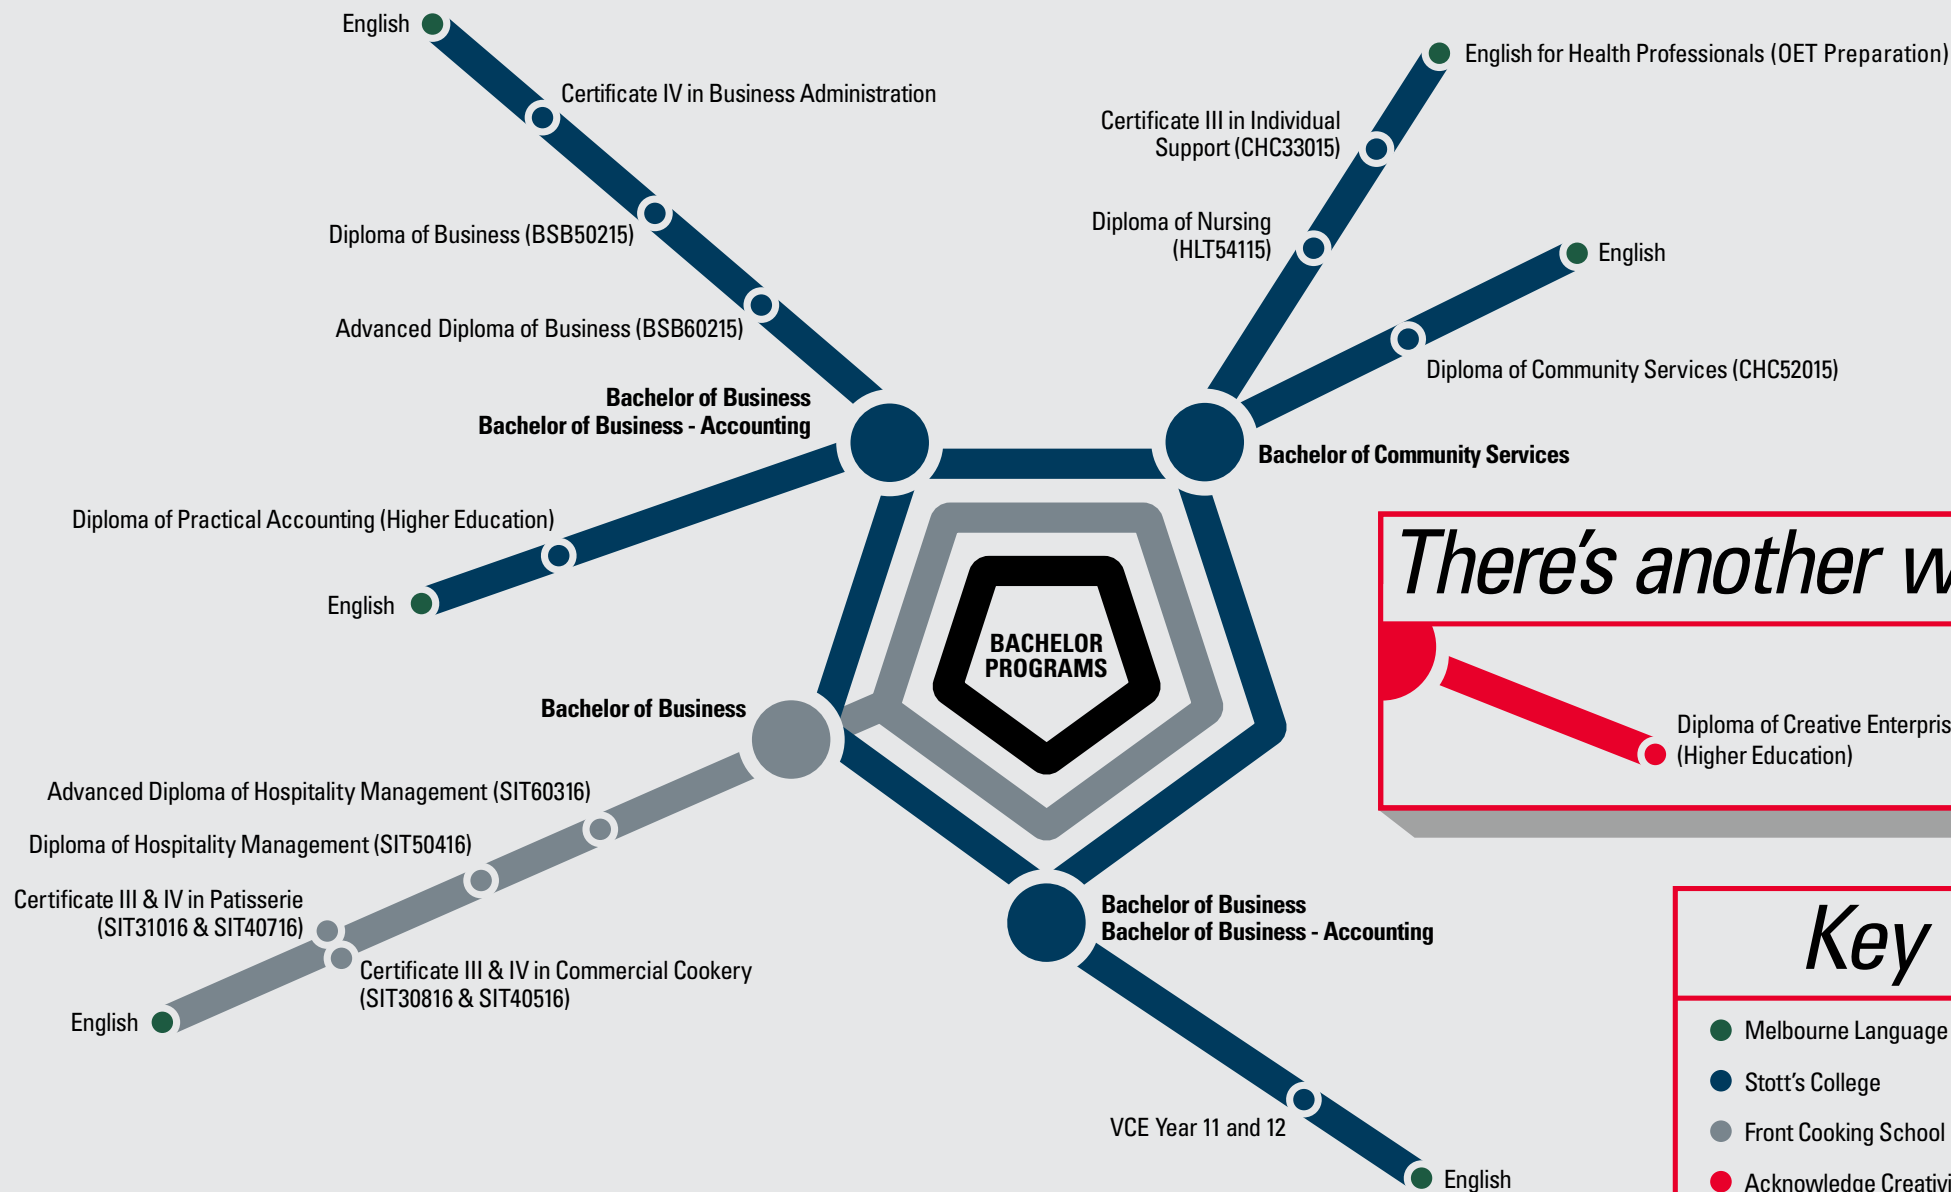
English

Certificate IV in Business Administration

Diploma of Business (BSB50215)

Advanced Diploma of Business (BSB60215)

Bachelor of Business
Bachelor of Business - Accounting

Diploma of Practical Accounting (Higher Education)

English

English for Health Professionals (OET Preparation)

Certificate III in Individual Support (CHC33015)

Diploma of Nursing (HLT54115)

English

Diploma of Community Services (CHC52015)

Bachelor of Community Services

BACHELOR PROGRAMS

Bachelor of Business

Advanced Diploma of Hospitality Management (SIT60316)

Diploma of Hospitality Management (SIT50416)

Certificate III & IV in Patisserie (SIT31016 & SIT40716)

Certificate III & IV in Commercial Cookery (SIT30816 & SIT40516)

English

Bachelor of Business
Bachelor of Business - Accounting

VCE Year 11 and 12

English

There's another w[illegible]

Diploma of Creative Enterpris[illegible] (Higher Education)

Key

Melbourne Language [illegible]

Stott's College

Front Cooking School

Acknowledge Creativ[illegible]